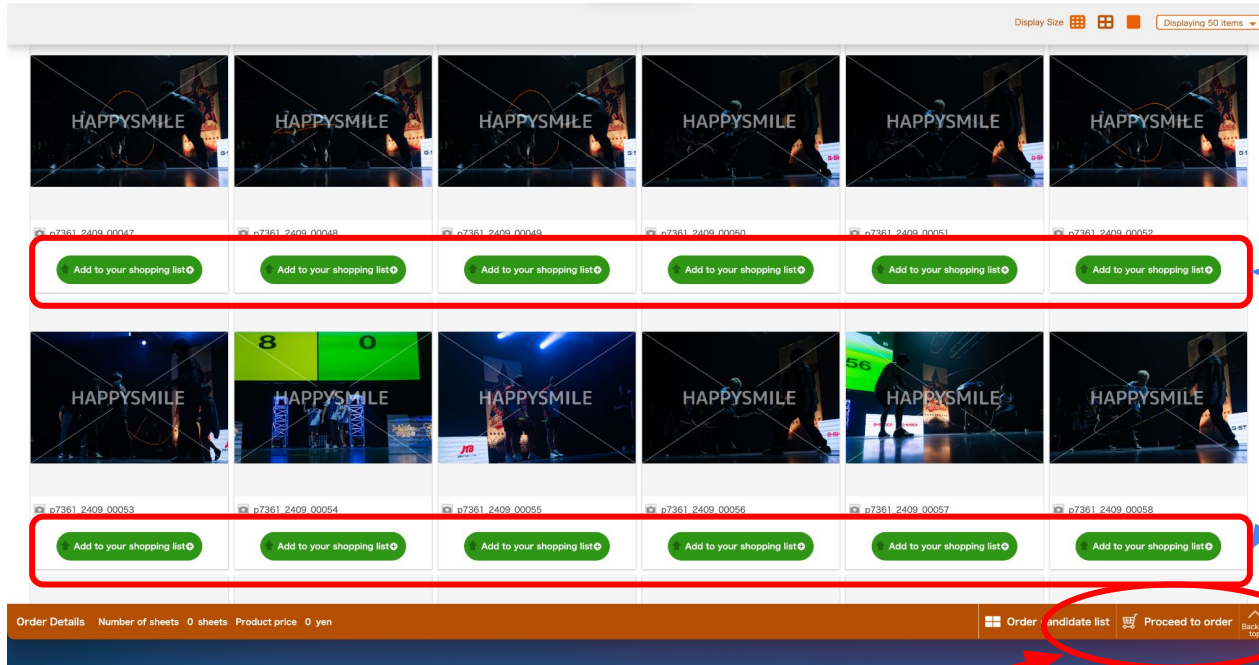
Display Size Displaying 50 items

HAPPYSMILE HAPPYSMILE HAPPYSMILE HAPPYSMILE HAPPYSMILE HAPPYSMILE

p7361_2409_00047 p7361_2409_00048 p7361_2409_00049 p7361_2409_00050 p7361_2409_00051 p7361_2409_00052

Add to your shopping list Add to your shopping list Add to your shopping list Add to your shopping list Add to your shopping list Add to your shopping list

8 0

HAPPYSMILE HAPPYSMILE HAPPYSMILE HAPPYSMILE HAPPYSMILE HAPPYSMILE

p7361_2409_00053 p7361_2409_00054 p7361_2409_00055 p7361_2409_00056 p7361_2409_00057 p7361_2409_00058

Add to your shopping list Add to your shopping list Add to your shopping list Add to your shopping list Add to your shopping list Add to your shopping list

Order Details Number of sheets 0 sheets Product price 0 yen

Order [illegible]andidate list Proceed to order Back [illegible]